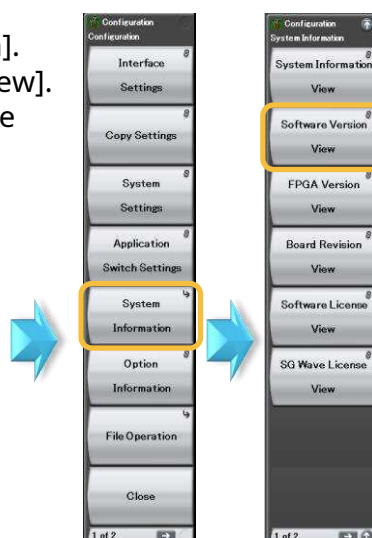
].
ew].
e

Configuration
Configuration

Interface Settings

Copy Settings

System Settings

Application Switch Settings

System Information

Option Information

File Operation

Close

1 of 2

Configuration
System Information

System Information View

Software Version View

FPGA Version View

Board Revision View

Software License View

SG Wave License View

1 of 2